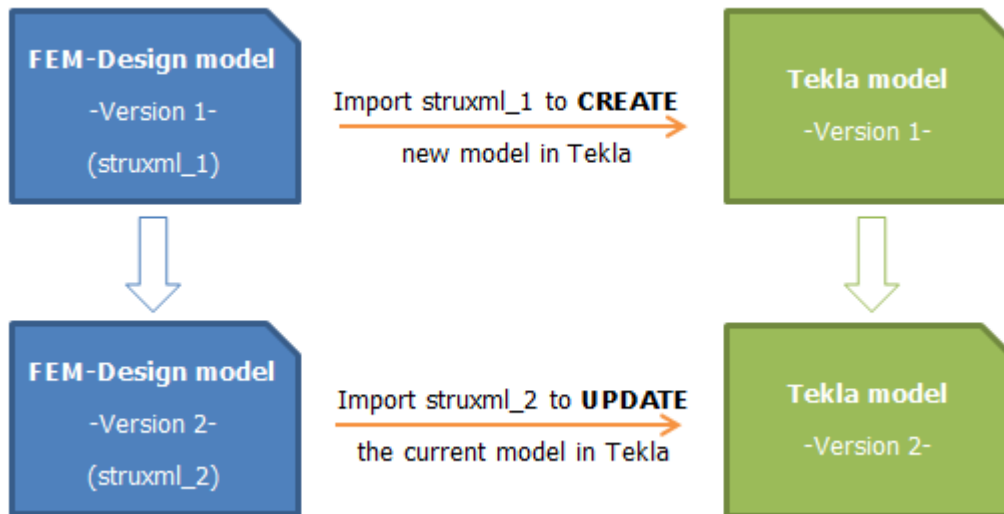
FEM-Design model
-Version 1-
(struxml_1)

Import struxml_1 to CREATE new model in Tekla

Tekla model
-Version 1-

FEM-Design model
-Version 2-
(struxml_2)

Import struxml_2 to UPDATE the current model in Tekla

Tekla model
-Version 2-